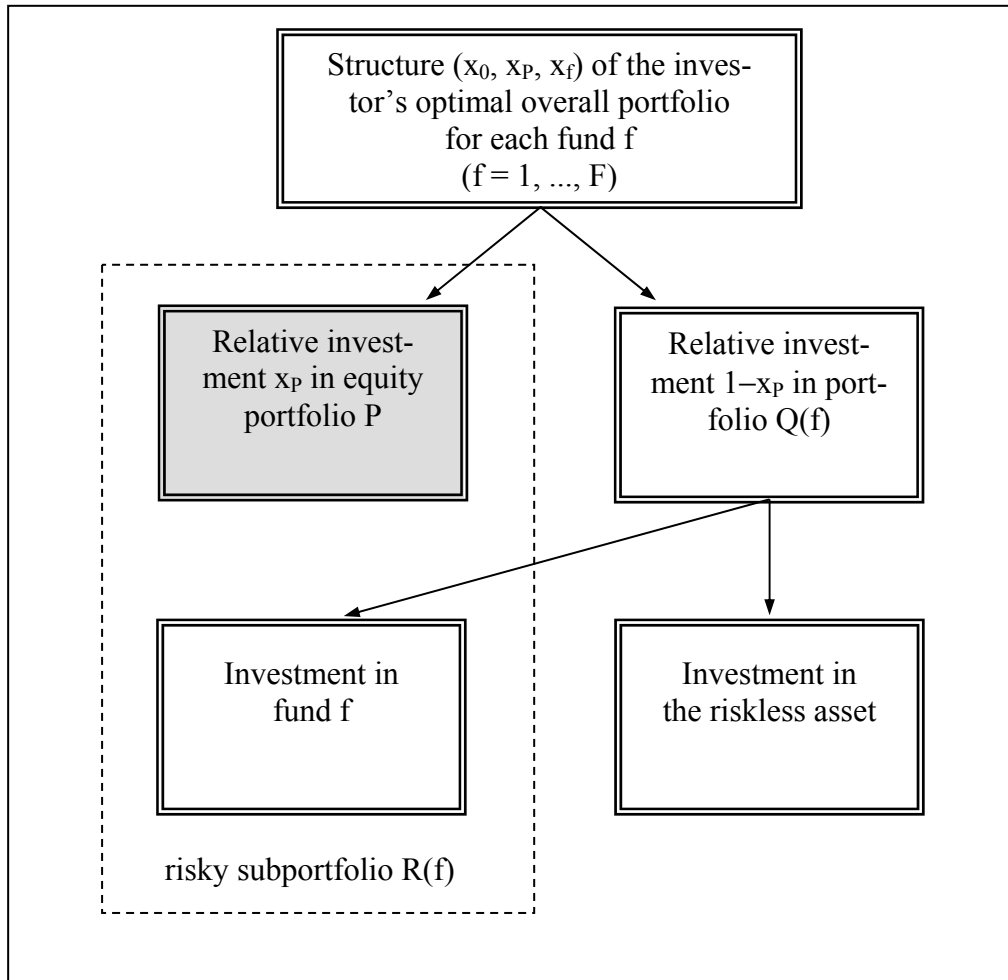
Structure ($x_0$, $x_P$, $x_f$) of the investor's optimal overall portfolio for each fund f (f = 1, ..., F)

Relative investment $x_P$ in equity portfolio P

Relative investment $1-x_P$ in portfolio Q(f)

Investment in fund f

Investment in the riskless asset

risky subportfolio R(f)